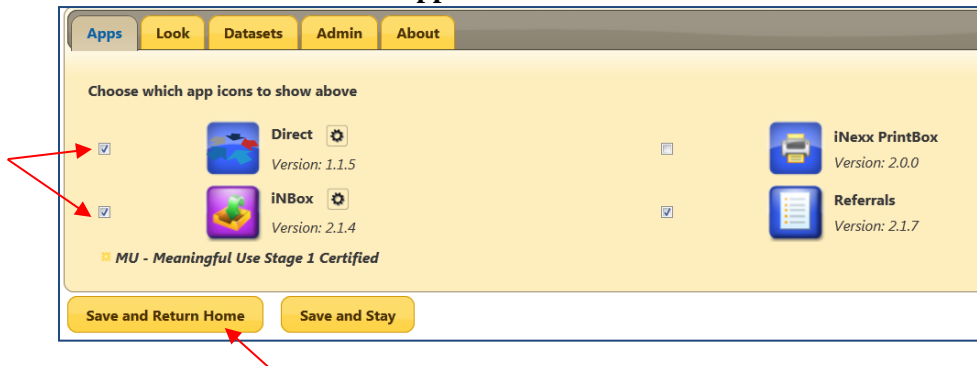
Apps | Look | Datasets | Admin | About

Choose which app icons to show above

Direct
Version: 1.1.5

iNexx PrintBox
Version: 2.0.0

iNBox
Version: 2.1.4

Referrals
Version: 2.1.7

MU - Meaningful Use Stage 1 Certified

Save and Return Home

Save and Stay